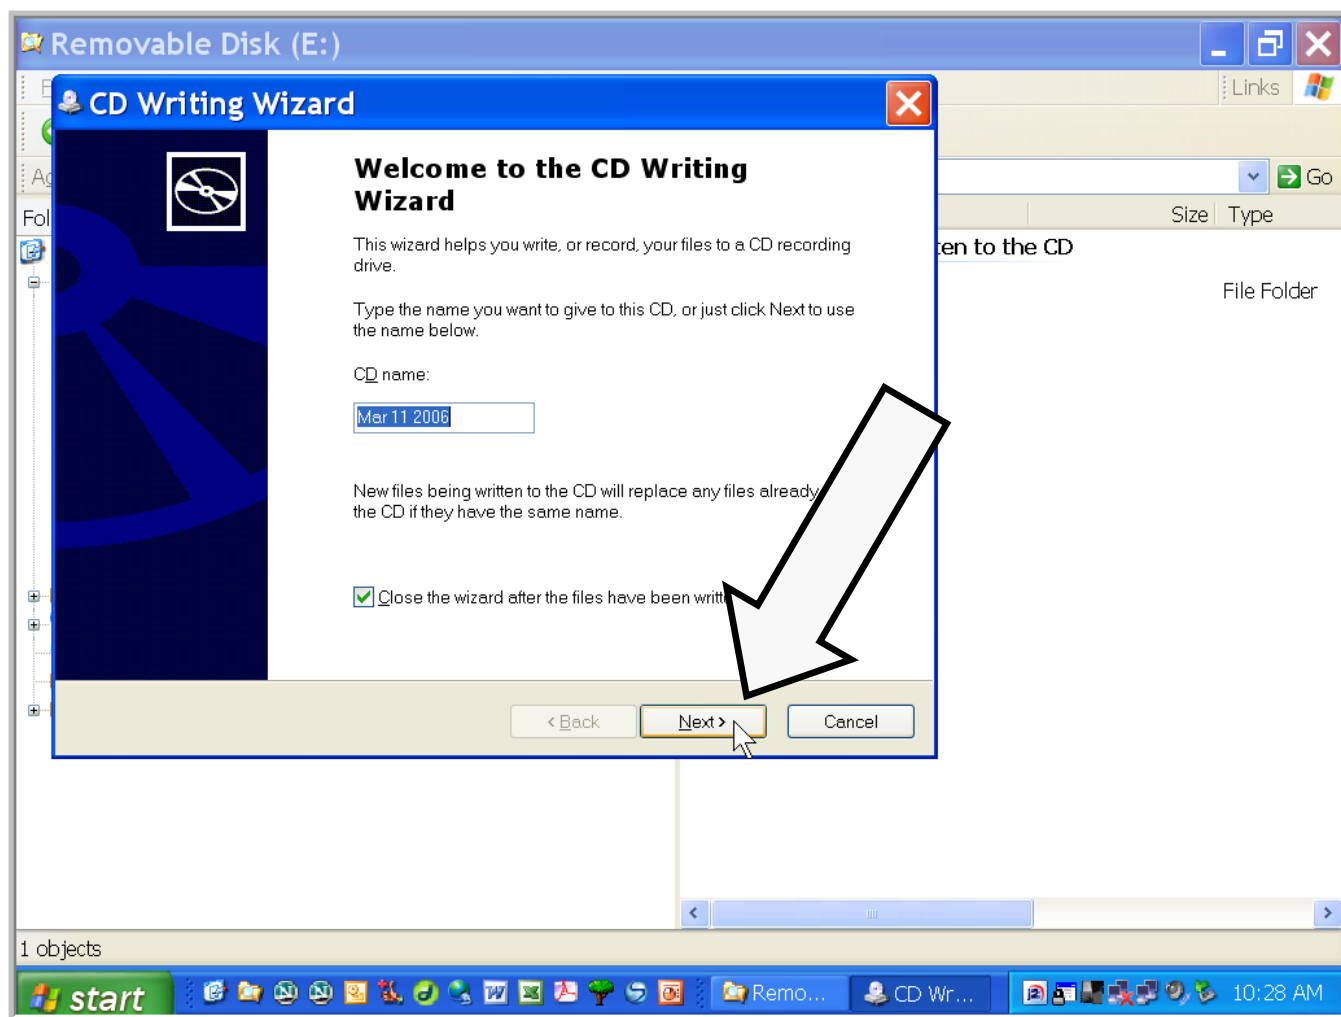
Removable Disk (E:)

Links

Go

Size Type

ten to the CD

File Folder

CD Writing Wizard

Welcome to the CD Writing Wizard

This wizard helps you write, or record, your files to a CD recording drive.

Type the name you want to give to this CD, or just click Next to use the name below.

CD name:

Mar 11 2006

New files being written to the CD will replace any files already the CD if they have the same name.

Close the wizard after the files have been writt

< Back

Next >

Cancel

1 objects

start

Remo...

CD Wr...

10:28 AM